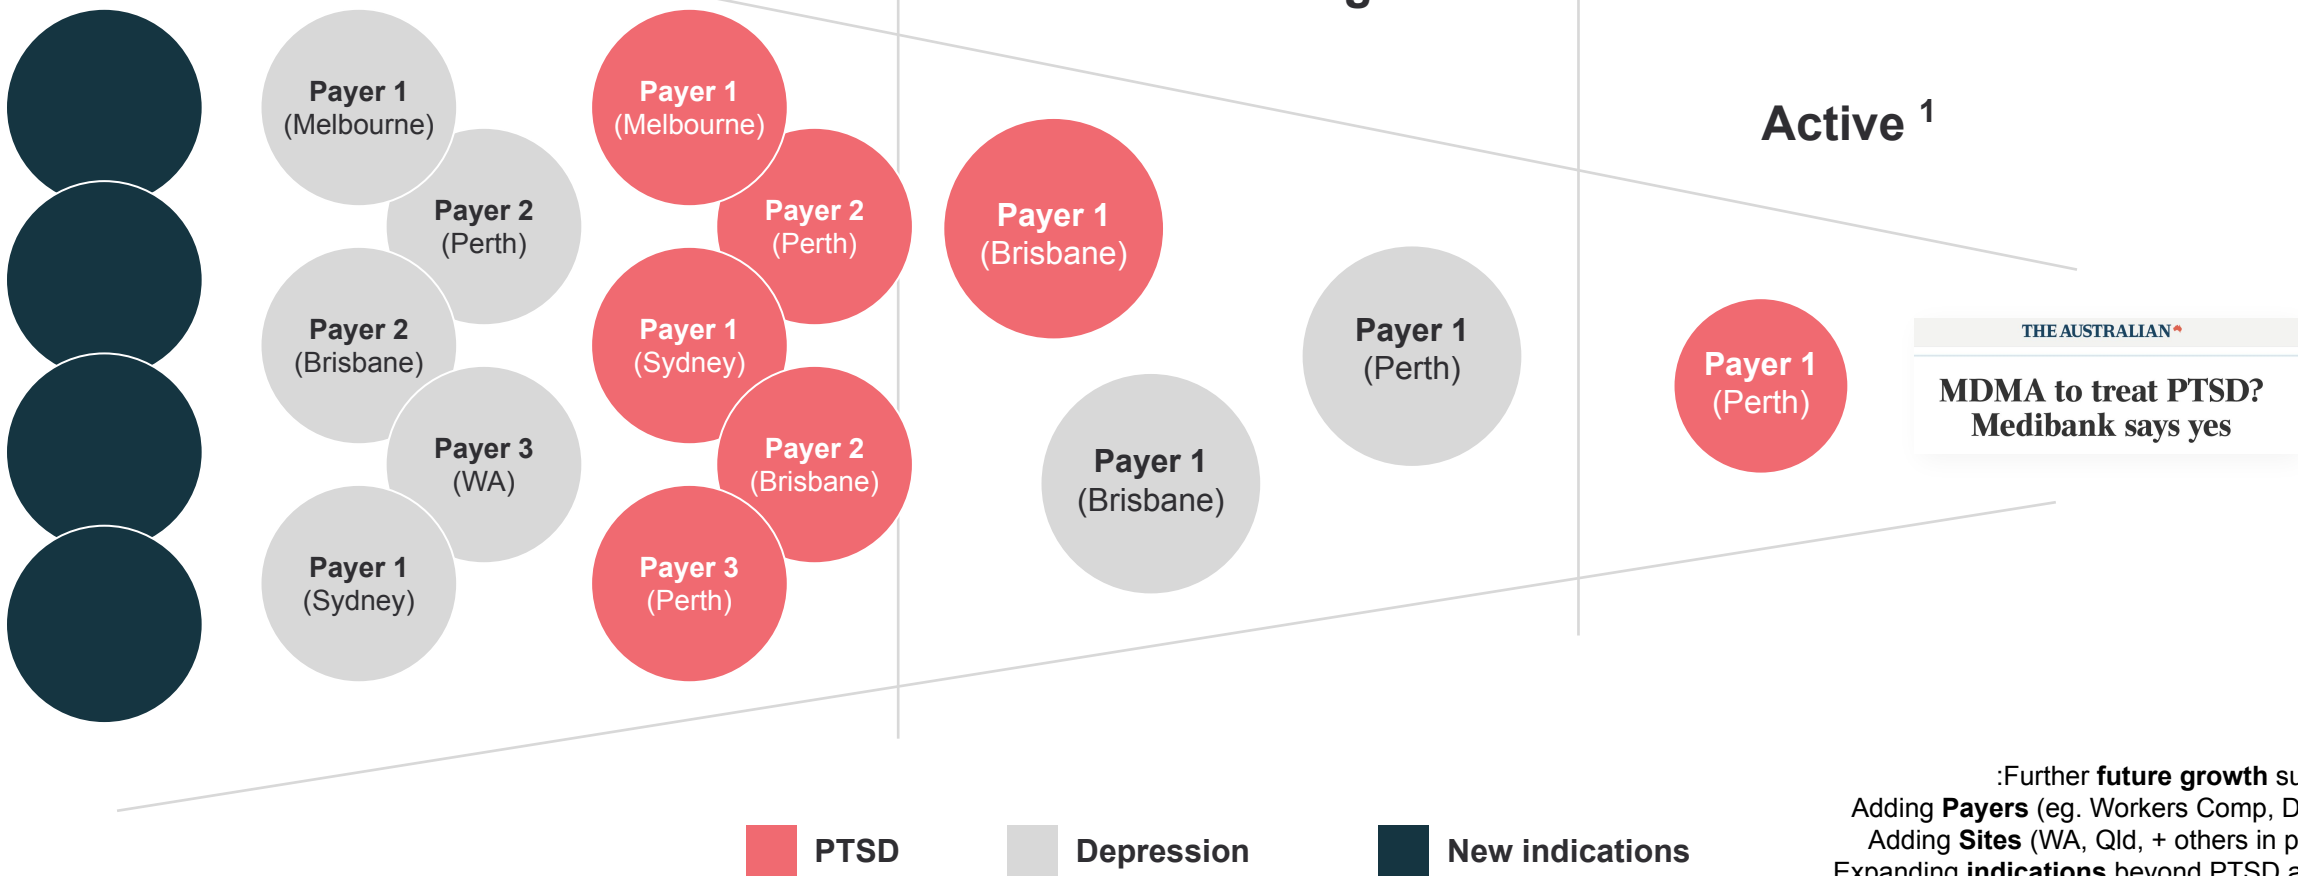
Active $^1$

Payer 1 (Melbourne)

Payer 2 (Perth)

Payer 2 (Brisbane)

Payer 3 (WA)

Payer 1 (Sydney)

Payer 1 (Melbourne)

Payer 2 (Perth)

Payer 1 (Sydney)

Payer 2 (Brisbane)

Payer 3 (Perth)

Payer 1 (Brisbane)

Payer 1 (Brisbane)

Payer 1 (Perth)

Payer 1 (Perth)

THE AUSTRALIAN

MDMA to treat PTSD? Medibank says yes

:Further **future growth** su
Adding **Payers** (eg. Workers Comp, D
Adding **Sites** (WA, Qld, + others in p
Expanding **indications** beyond PTSD a

PTSD Depression New indications